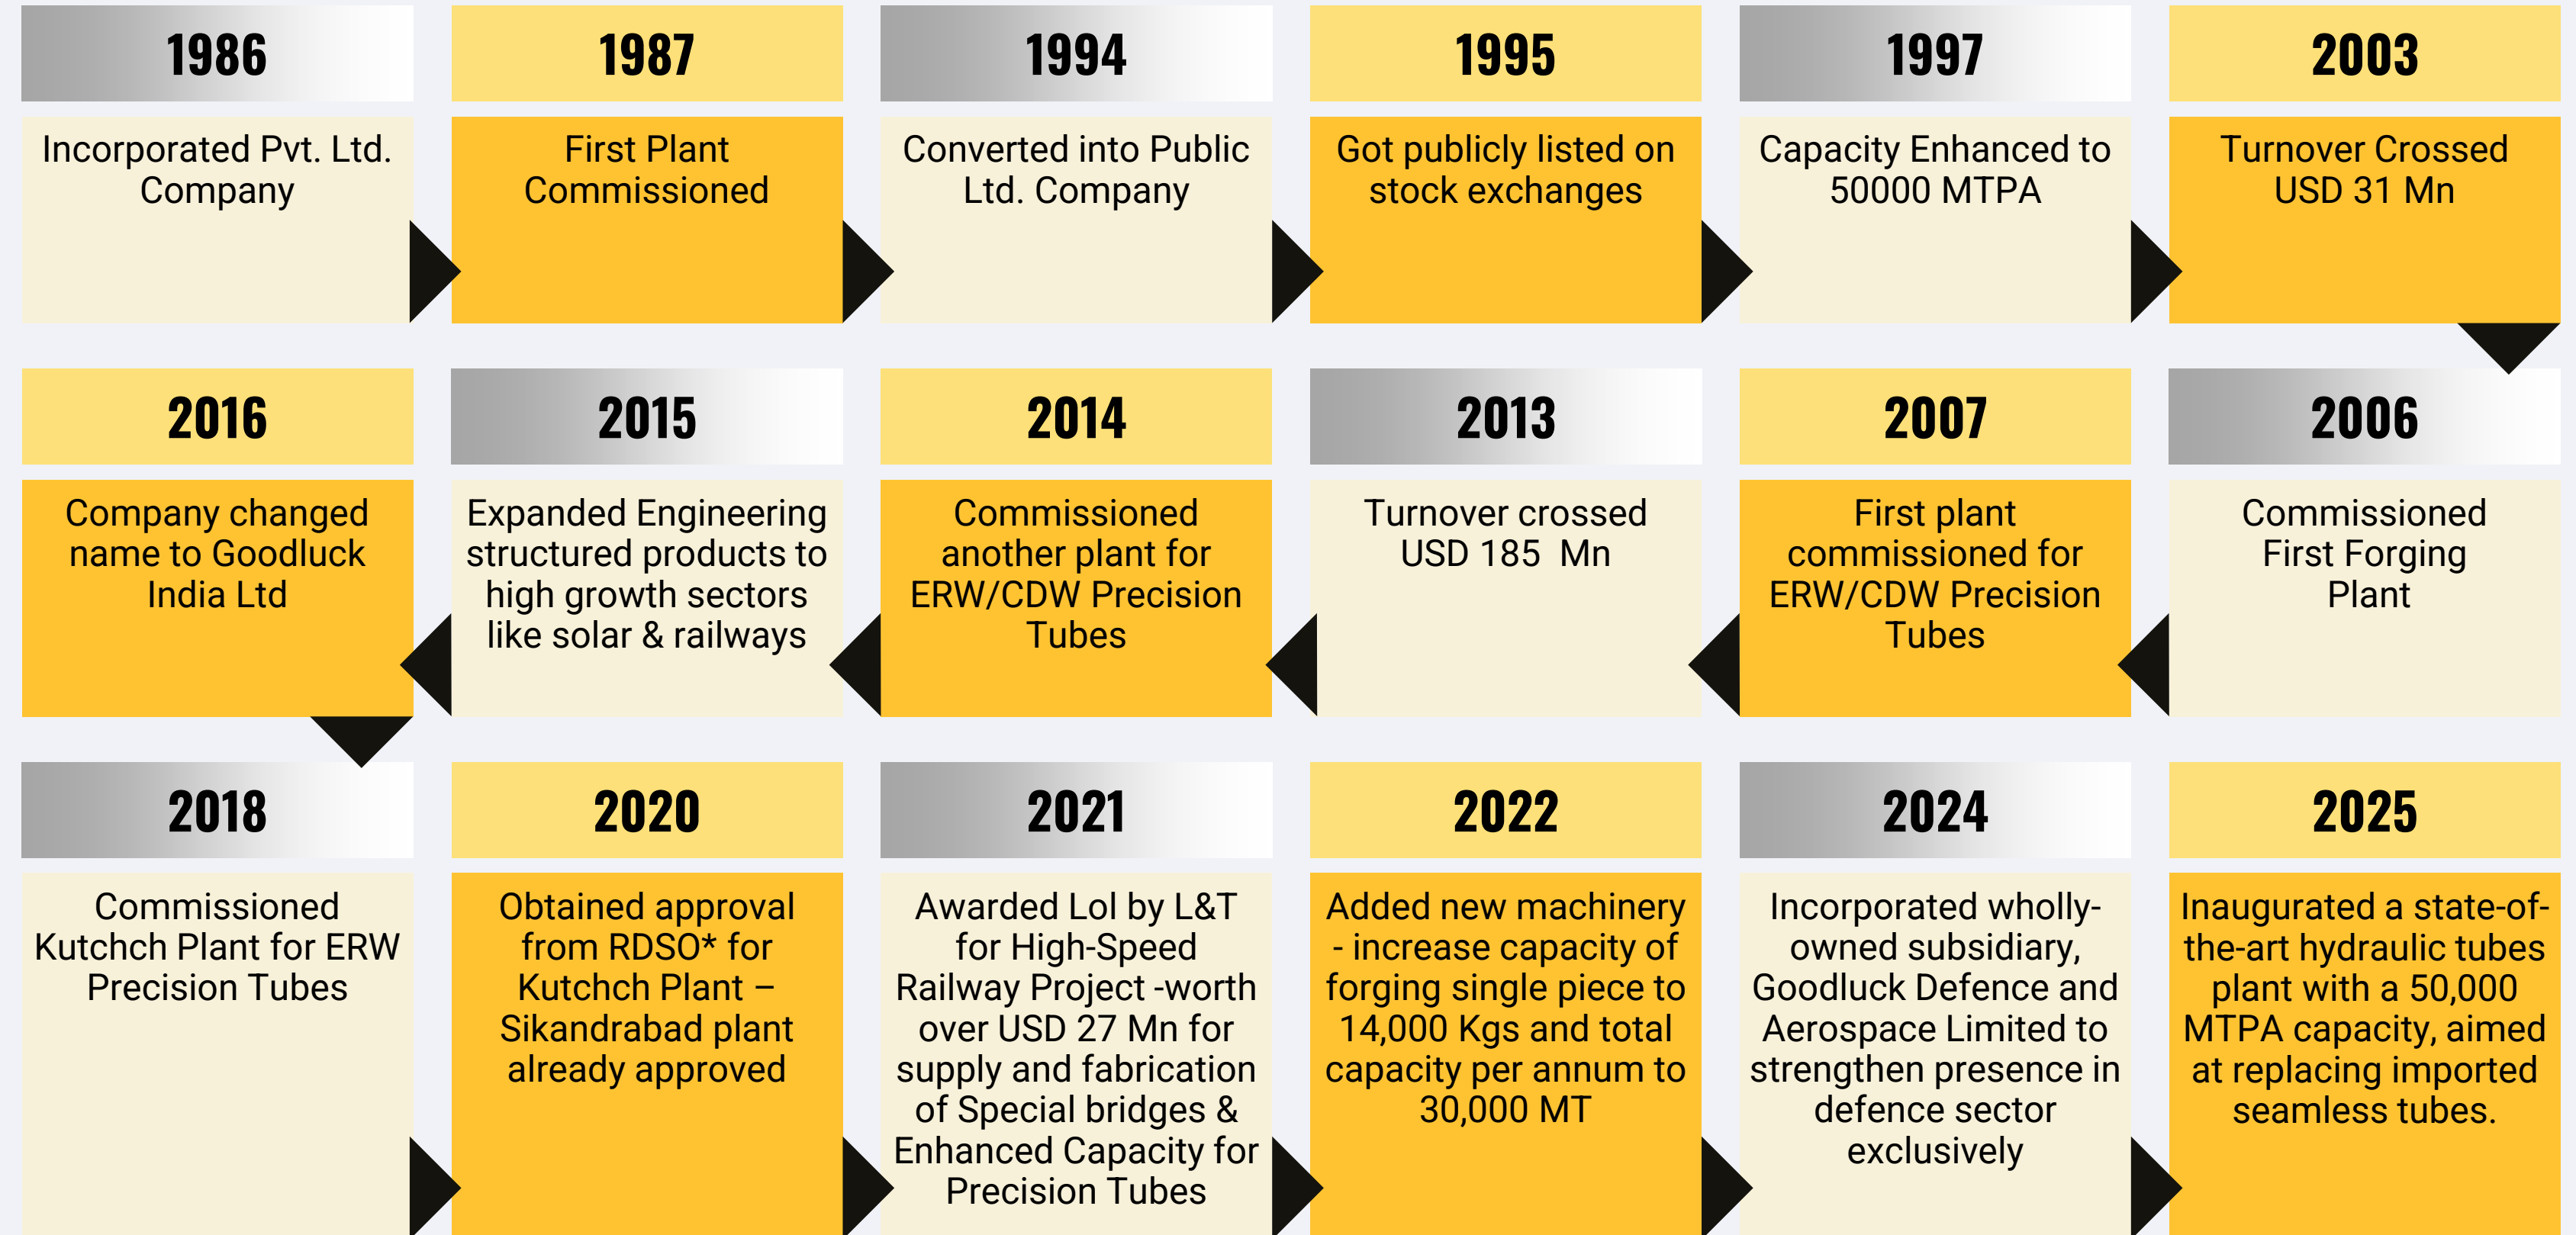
1986
Incorporated Pvt. Ltd. Company

1987
First Plant Commissioned

1994
Converted into Public Ltd. Company

1995
Got publicly listed on stock exchanges

1997
Capacity Enhanced to 50000 MTPA

2003
Turnover Crossed USD 31 Mn

2006
Commissioned First Forging Plant

2007
First plant commissioned for ERW/CDW Precision Tubes

2013
Turnover crossed USD 185 Mn

2014
Commissioned another plant for ERW/CDW Precision Tubes

2015
Expanded Engineering structured products to high growth sectors like solar & railways

2016
Company changed name to Goodluck India Ltd

2018
Commissioned Kutchch Plant for ERW Precision Tubes

2020
Obtained approval from RDSO* for Kutchch Plant – Sikandrabad plant already approved

2021
Awarded LoI by L&T for High-Speed Railway Project -worth over USD 27 Mn for supply and fabrication of Special bridges & Enhanced Capacity for Precision Tubes

2022
Added new machinery - increase capacity of forging single piece to 14,000 Kgs and total capacity per annum to 30,000 MT

2024
Incorporated wholly-owned subsidiary, Goodluck Defence and Aerospace Limited to strengthen presence in defence sector exclusively

2025
Inaugurated a state-of-the-art hydraulic tubes plant with a 50,000 MTPA capacity, aimed at replacing imported seamless tubes.